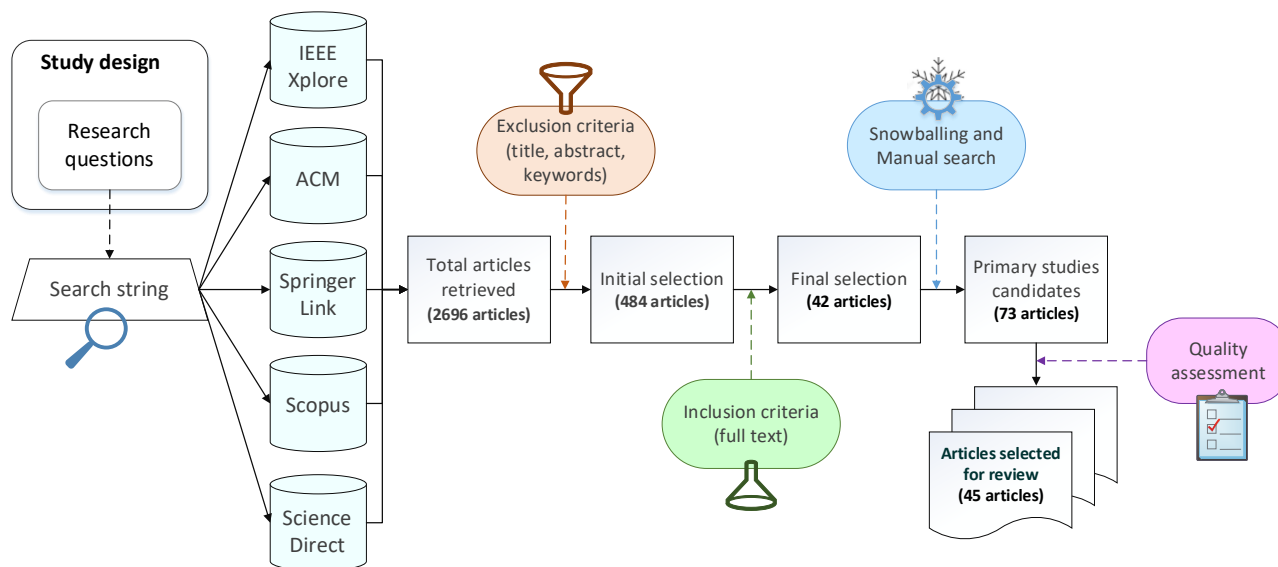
Study design

Research questions

Search string

IEEE Xplore

ACM

Springer Link

Scopus

Science Direct

Exclusion criteria (title, abstract, keywords)

Total articles retrieved (2696 articles)

Initial selection (484 articles)

Inclusion criteria (full text)

Final selection (42 articles)

Snowballing and Manual search

Primary studies candidates (73 articles)

Quality assessment

Articles selected for review (45 articles)